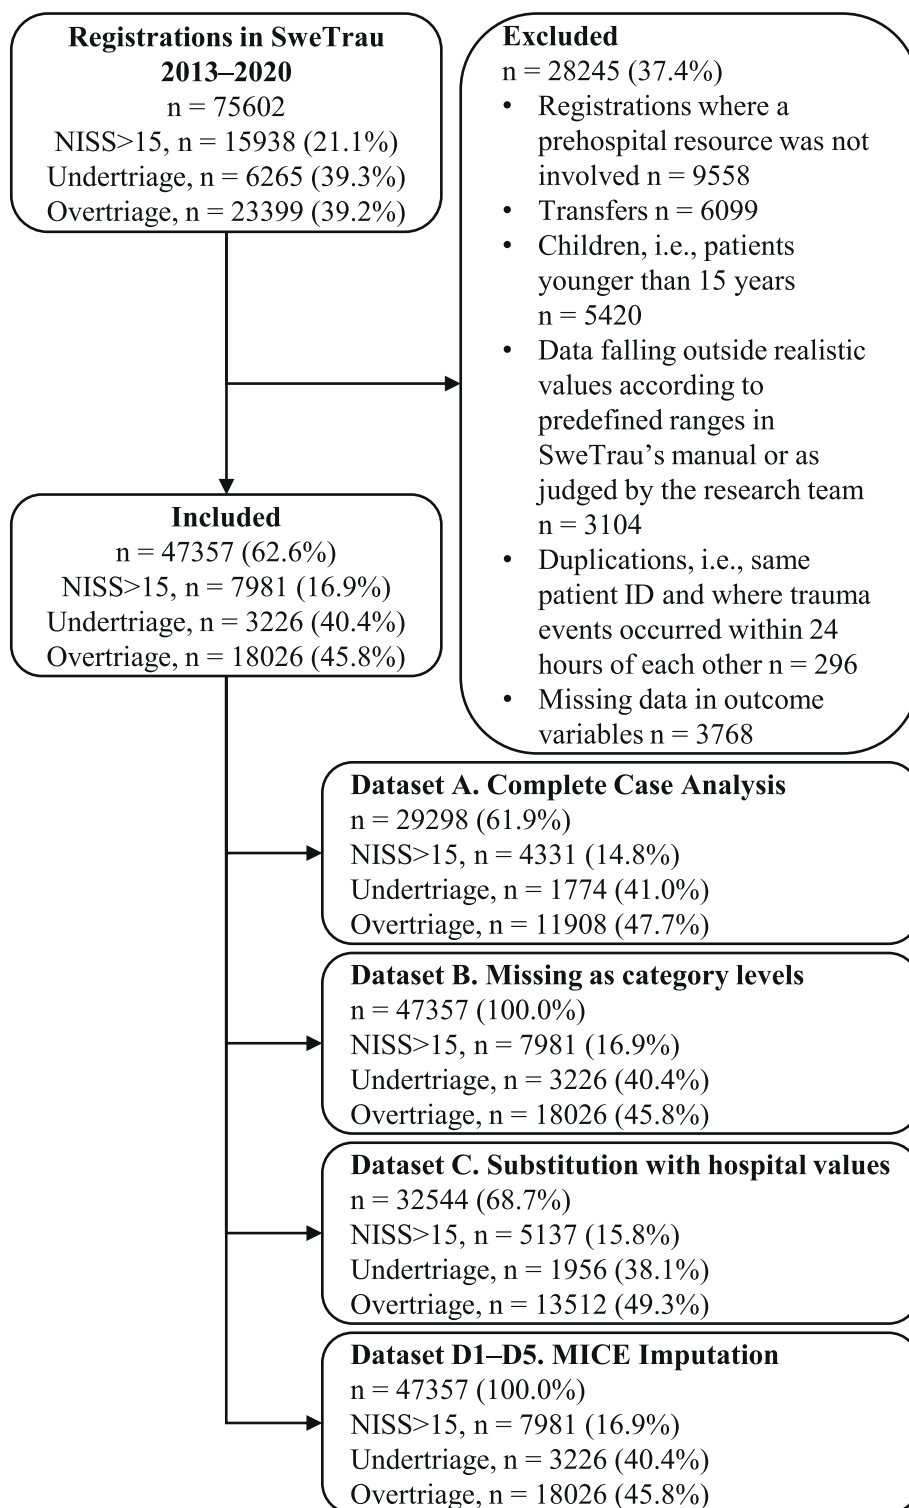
Registrations in SweTrau 2013–2020
n = 75602
NISS>15, n = 15938 (21.1%)
Undertriage, n = 6265 (39.3%)
Overtriage, n = 23399 (39.2%)

Excluded
n = 28245 (37.4%)
• Registrations where a prehospital resource was not involved n = 9558
• Transfers n = 6099
• Children, i.e., patients younger than 15 years n = 5420
• Data falling outside realistic values according to predefined ranges in SweTrau's manual or as judged by the research team n = 3104
• Duplications, i.e., same patient ID and where trauma events occurred within 24 hours of each other n = 296
• Missing data in outcome variables n = 3768

Included
n = 47357 (62.6%)
NISS>15, n = 7981 (16.9%)
Undertriage, n = 3226 (40.4%)
Overtriage, n = 18026 (45.8%)

Dataset A. Complete Case Analysis
n = 29298 (61.9%)
NISS>15, n = 4331 (14.8%)
Undertriage, n = 1774 (41.0%)
Overtriage, n = 11908 (47.7%)

Dataset B. Missing as category levels
n = 47357 (100.0%)
NISS>15, n = 7981 (16.9%)
Undertriage, n = 3226 (40.4%)
Overtriage, n = 18026 (45.8%)

Dataset C. Substitution with hospital values
n = 32544 (68.7%)
NISS>15, n = 5137 (15.8%)
Undertriage, n = 1956 (38.1%)
Overtriage, n = 13512 (49.3%)

Dataset D1–D5. MICE Imputation
n = 47357 (100.0%)
NISS>15, n = 7981 (16.9%)
Undertriage, n = 3226 (40.4%)
Overtriage, n = 18026 (45.8%)